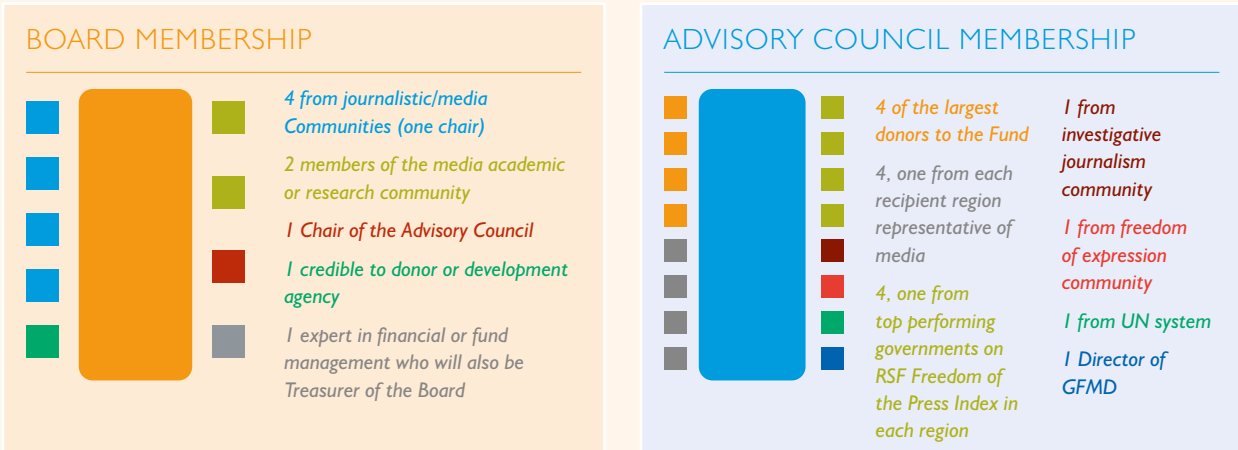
BOARD MEMBERSHIP

4 from journalistic/media Communities (one chair)

2 members of the media academic or research community

1 Chair of the Advisory Council

1 credible to donor or development agency

1 expert in financial or fund management who will also be Treasurer of the Board

ADVISORY COUNCIL MEMBERSHIP

4 of the largest donors to the Fund

4, one from each recipient region representative of media

4, one from top performing governments on RSF Freedom of the Press Index in each region

1 from investigative journalism community

1 from freedom of expression community

1 from UN system

1 Director of GFMD